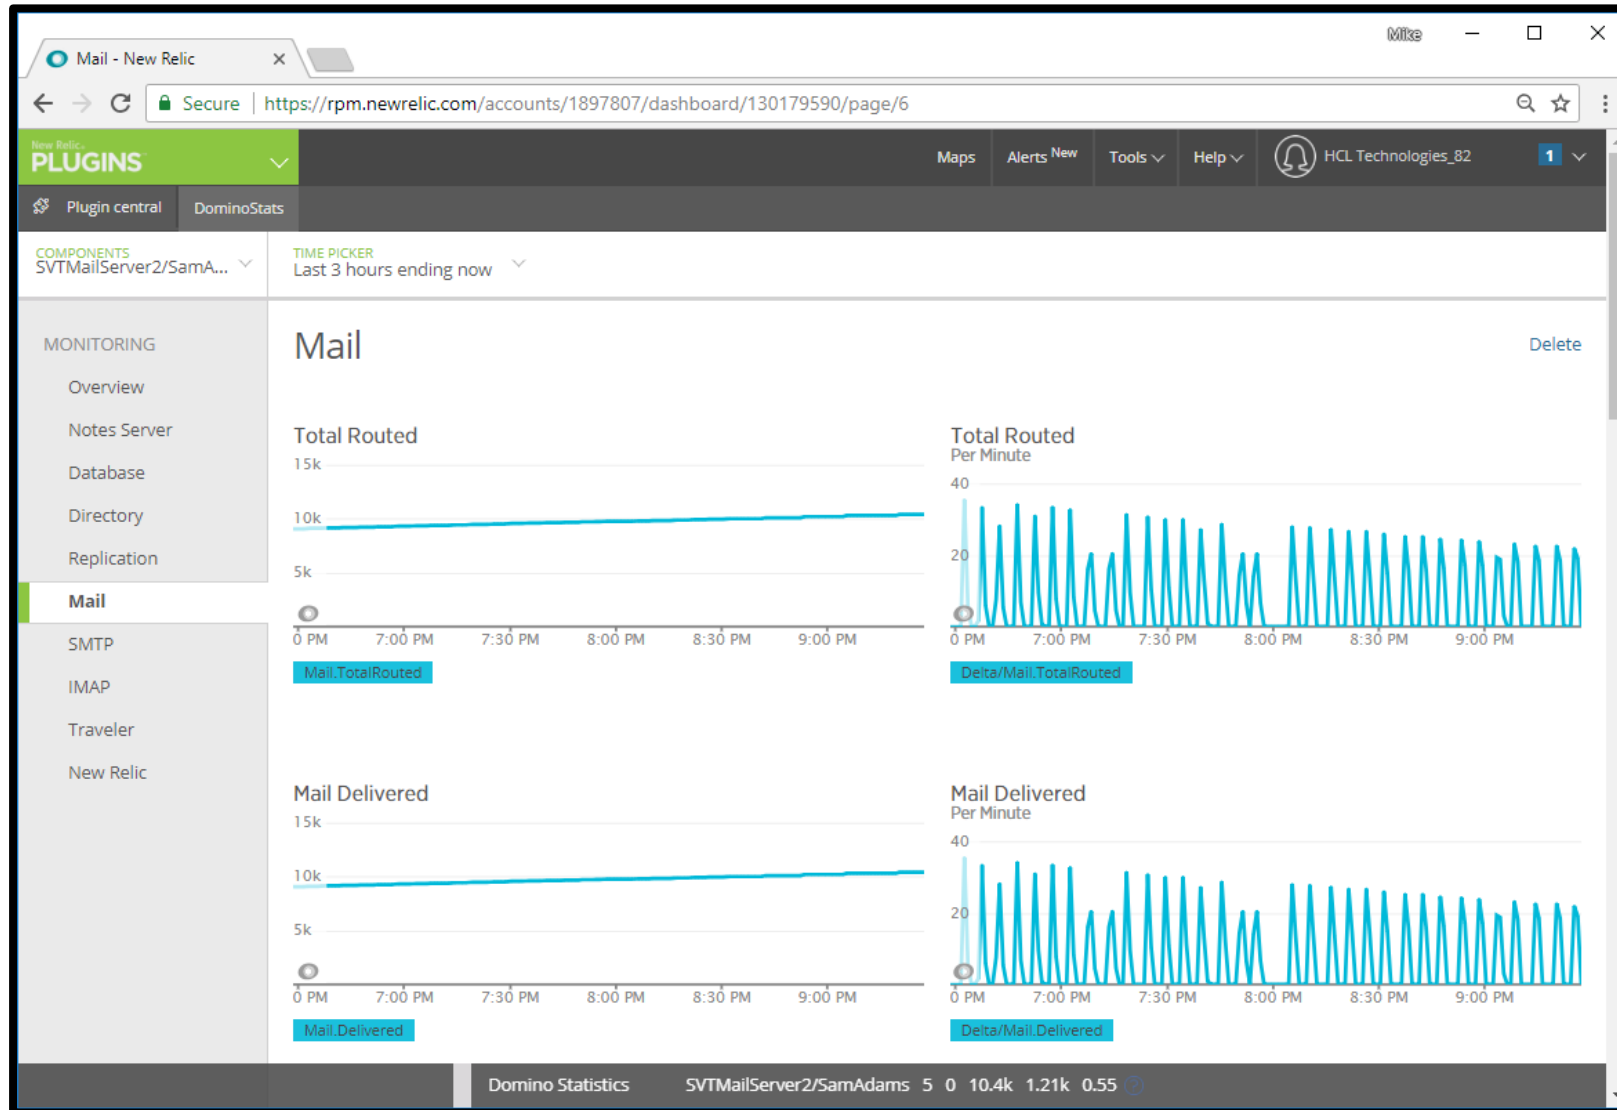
Mike

Mail - New Relic ×

Secure | https://rpm.newrelic.com/accounts/1897807/dashboard/130179590/page/6

New Relic PLUGINS

Maps Alerts New Tools Help HCL Technologies_82 1

Plugin central DominoStats

COMPONENTS
SVTMailServer2/SamA...

TIME PICKER
Last 3 hours ending now

MONITORING
Overview
Notes Server
Database
Directory
Replication
Mail
SMTP
IMAP
Traveler
New Relic

Mail

Delete

Total Routed
15k
10k
5k
0 PM 7:00 PM 7:30 PM 8:00 PM 8:30 PM 9:00 PM
Mail.TotalRouted

Total Routed
Per Minute
40
20
0 PM 7:00 PM 7:30 PM 8:00 PM 8:30 PM 9:00 PM
Delta/Mail.TotalRouted

Mail Delivered
15k
10k
5k
0 PM 7:00 PM 7:30 PM 8:00 PM 8:30 PM 9:00 PM
Mail.Delivered

Mail Delivered
Per Minute
40
20
0 PM 7:00 PM 7:30 PM 8:00 PM 8:30 PM 9:00 PM
Delta/Mail.Delivered

Domino Statistics SVTMailServer2/SamAdams 5 0 10.4k 1.21k 0.55